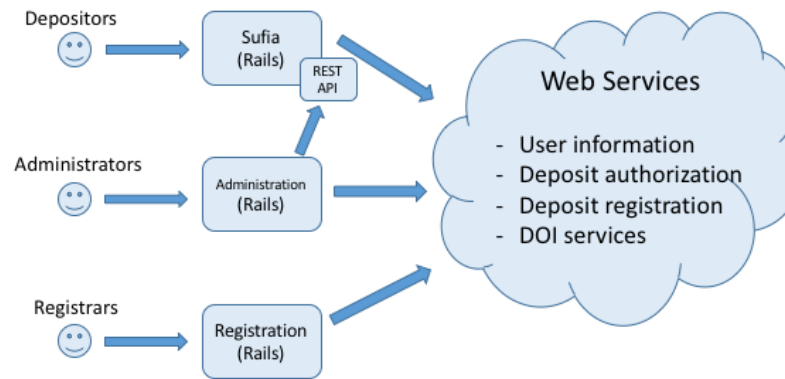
Depositors

Sufia
(Rails)

REST
API

Web Services

- User information
- Deposit authorization
- Deposit registration
- DOI services

Administrators

Administration
(Rails)

Registrars

Registration
(Rails)